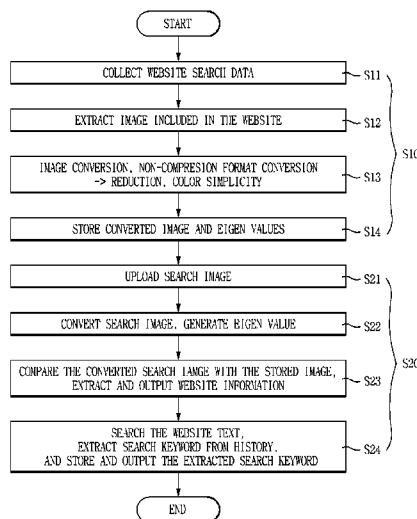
START

COLLECT WEBSITE SEARCH DATA

S11

EXTRACT IMAGE INCLUDED IN THE WEBSITE

S12

IMAGE CONVERSION, NON-COMPRESSION FORMAT CONVERSION -> REDUCTION, COLOR SIMPLICITY

S13

S10

STORE CONVERTED IMAGE AND EIGEN VALUES

S14

UPLOAD SEARCH IMAGE

S21

CONVERT SEARCH IMAGE, GENERATE EIGEN VALUE

S22

COMPARE THE CONVERTED SEARCH IANGE WITH THE STORED IMAGE, EXTRACT AND OUTPUT WEBSITE INFORMATION

S23

S20

SEARCH THE WEBSITE TEXT, EXTRACT SEARCH KEYWORD FROM HISTORY, AND STORE AND OUTPUT THE EXTRACTED SEARCH KEYWORD

S24

END